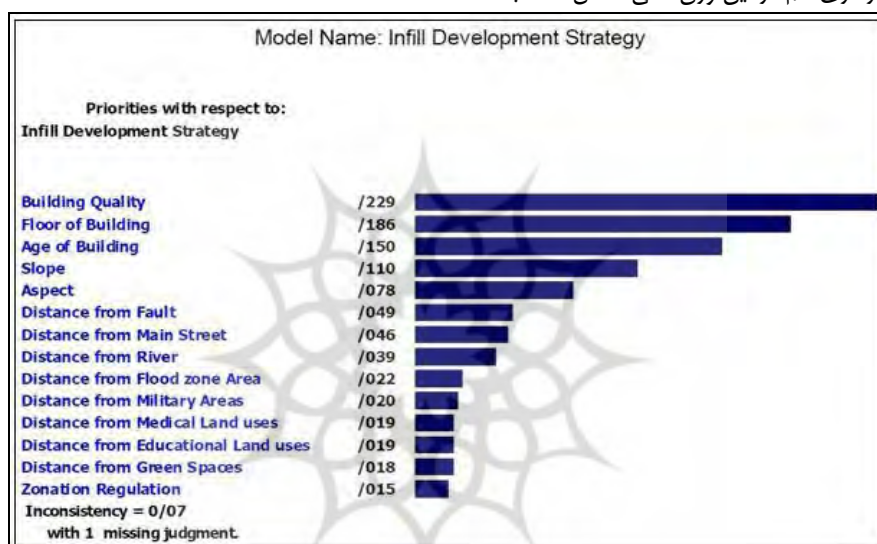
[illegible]

Model Name: Infill Development Strategy

Priorities with respect to:
Infill Development Strategy

| | |
|---|---|
| Building Quality | /229 |
| Floor of Building | /186 |
| Age of Building | /150 |
| Slope | /110 |
| Aspect | /078 |
| Distance from Fault | /049 |
| Distance from Main Street | /046 |
| Distance from River | /039 |
| Distance from Flood zone Area | /022 |
| Distance from Military Areas | /020 |
| Distance from Medical Land uses | /019 |
| Distance from Educational Land uses | /019 |
| Distance from Green Spaces | /018 |
| Zonation Regulation | /015 |

Inconsistency = 0/07
with 1 missing judgment.